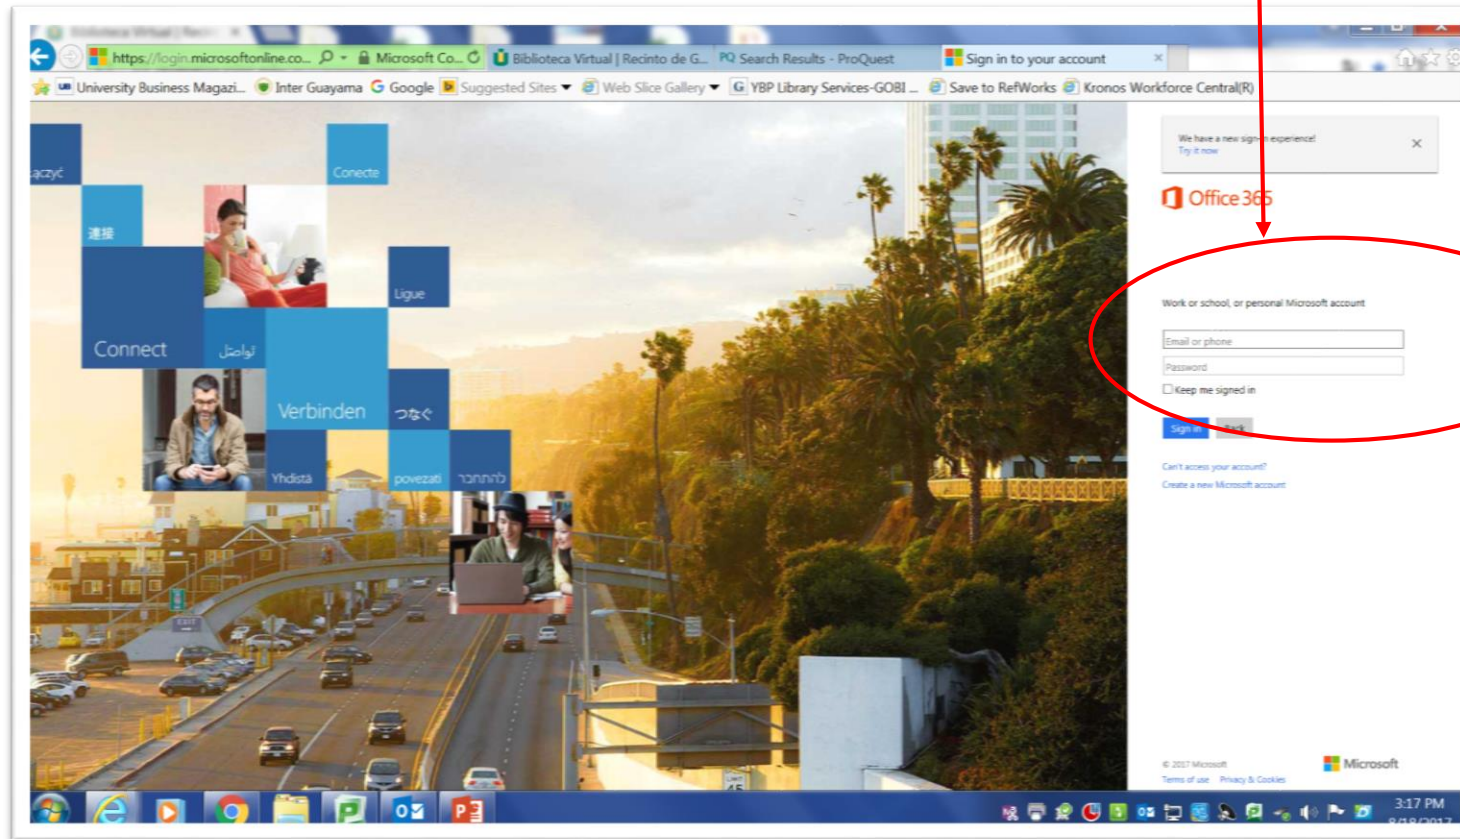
https://login.microsoftonline.co... Microsoft Co... Biblioteca Virtual | Recinto de G... Search Results - ProQuest Sign in to your account

University Business Magazi... Inter Guayama Google Suggested Sites Web Slice Gallery YBP Library Services-GOBI ... Save to RefWorks Kronos Workforce Central(R)

łączyć
Conecte
連接
Ligue
Connect
تواصل
Verbinden
つなぐ
Yhdistä
povezati
להתחבר

We have a new sign-in experience!
Try it now

Office 365

Work or school, or personal Microsoft account

Email or phone

Password

Keep me signed in

Sign in Back

Can't access your account?

Create a new Microsoft account

© 2017 Microsoft
Terms of use Privacy & Cookies

Microsoft

3:17 PM
8/18/2017